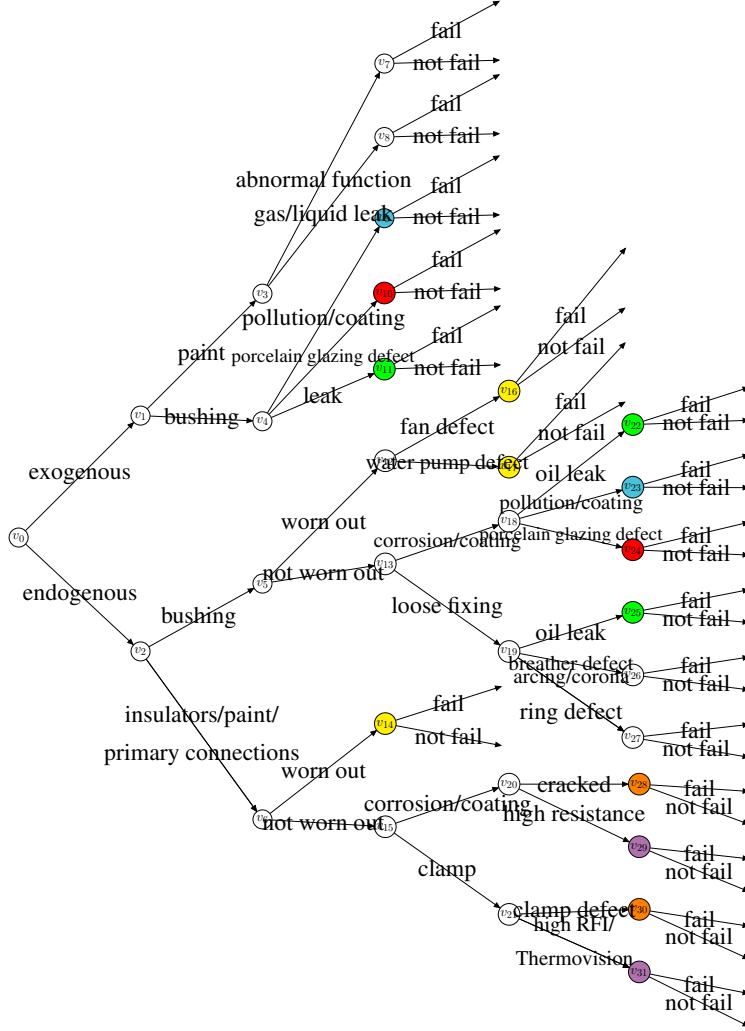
$v_0$
exogenous
endogenous
$v_1$
bushing
$v_2$
bushing
insulators/paint/
primary connections
$v_3$
paint
$v_4$
abnormal function
gas/liquid leak
pollution/coating
porcelain glazing defect
leak
$v_7$
fail
not fail
$v_8$
fail
not fail
fail
not fail
$v_{10}$
fail
not fail
$v_{11}$
fail
not fail
$v_5$
worn out
not worn out
water pump defect
fan defect
$v_{16}$
fail
not fail
fail
not fail
$v_{13}$
corrosion/coating
loose fixing
$v_{18}$
oil leak
pollution/coating
porcelain glazing defect
$v_{22}$
fail
not fail
$v_{23}$
fail
not fail
$v_{24}$
fail
not fail
$v_{19}$
oil leak
breather defect
arcing/corona
ring defect
$v_{25}$
fail
not fail
$v_{26}$
fail
not fail
$v_{27}$
fail
not fail
worn out
not worn out
$v_{14}$
fail
not fail
$v_{15}$
corrosion/coating
clamp
$v_{20}$
cracked
high resistance
$v_{28}$
fail
not fail
$v_{29}$
fail
not fail
clamp defect
high RFI/
Thermovision
$v_{30}$
fail
not fail
$v_{31}$
fail
not fail